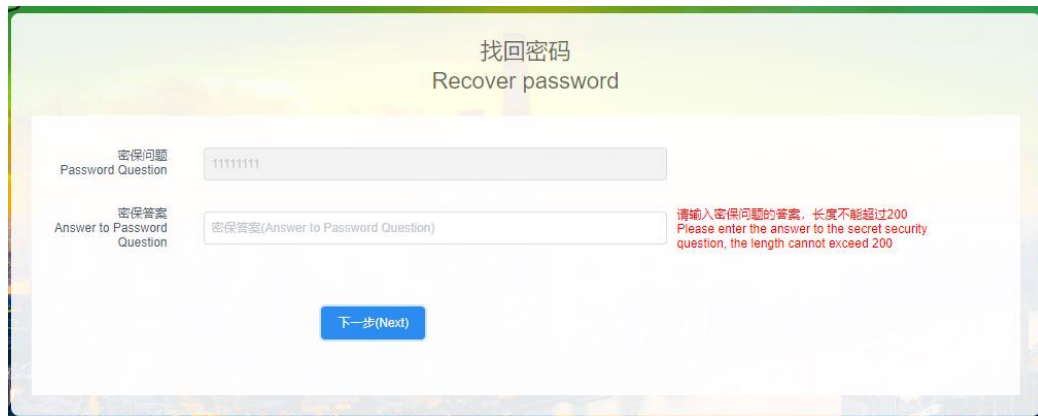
找回密码
Recover password

密保问题
Password Question

11111111

密保答案
Answer to Password Question

密保答案(Answer to Password Question)

请输入密保问题的答案，长度不能超过200
Please enter the answer to the secret security question, the length cannot exceed 200

下一步(Next)